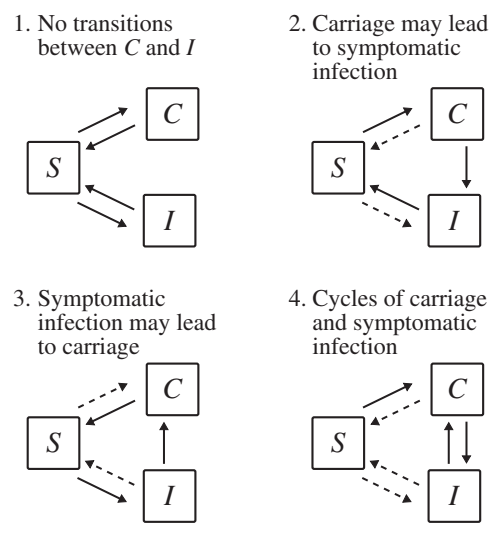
1. No transitions between $C$ and $I$

$C$

$S$

$I$

2. Carriage may lead to symptomatic infection

$C$

$S$

$I$

3. Symptomatic infection may lead to carriage

$C$

$S$

$I$

4. Cycles of carriage and symptomatic infection

$C$

$S$

$I$